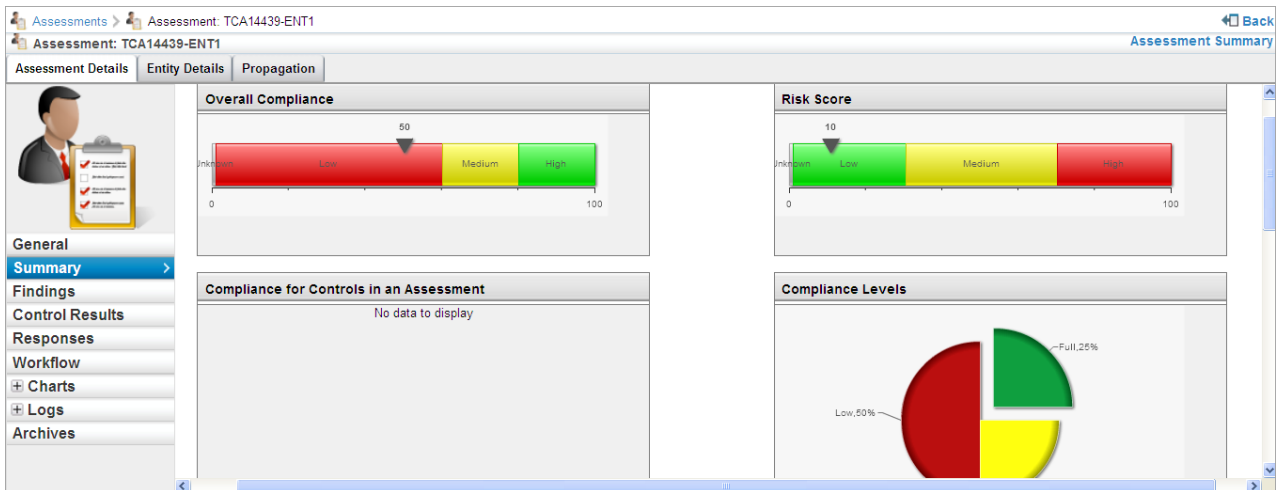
Assessments > Assessment: TCA14439-ENT1

Back

Assessment: TCA14439-ENT1

Assessment Summary

Assessment Details | Entity Details | Propagation

General
Summary
Findings
Control Results
Responses
Workflow
Charts
Logs
Archives

Overall Compliance

50

Unknown Low Medium High

0 100

Risk Score

10

Unknown Low Medium High

0 100

Compliance for Controls in an Assessment

No data to display

Compliance Levels

Full,25%

Low,50%